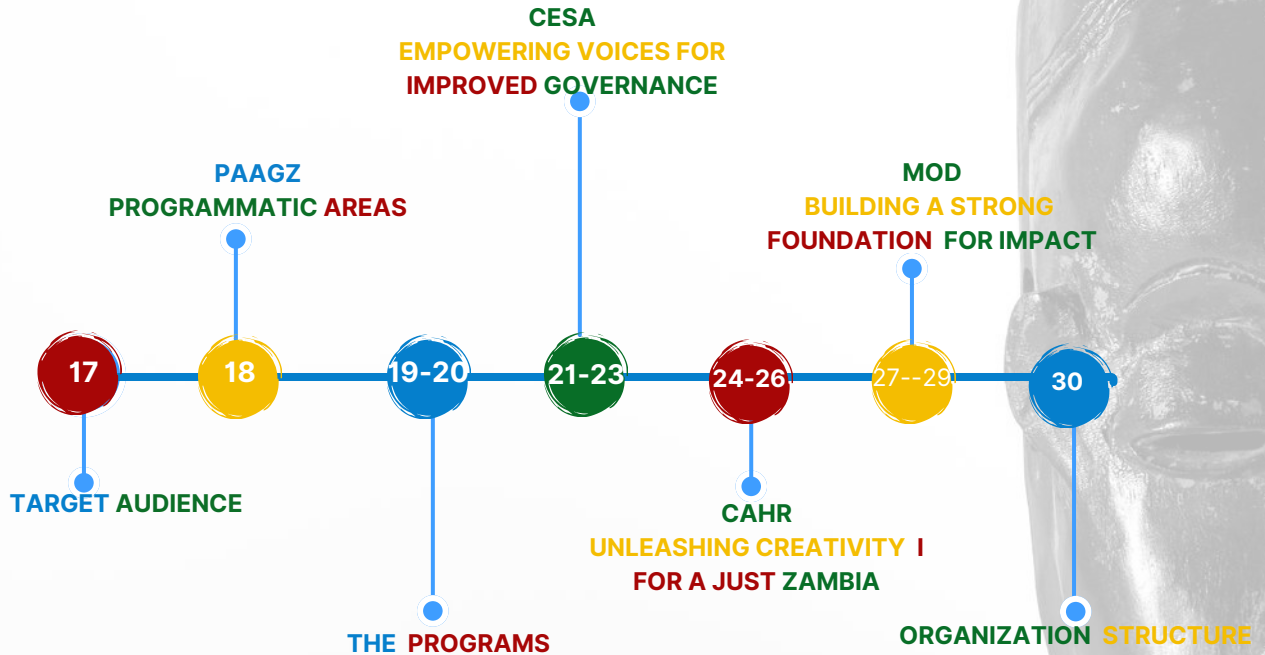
CESA
EMPOWERING VOICES FOR
IMPROVED GOVERNANCE

PAAGZ
PROGRAMMATIC AREAS

MOD
BUILDING A STRONG
FOUNDATION FOR IMPACT

17
18
19-20
21-23
24-26
27--29
30

TARGET AUDIENCE

CAHR
UNLEASHING CREATIVITY I
FOR A JUST ZAMBIA

THE PROGRAMS

ORGANIZATION STRUCTURE